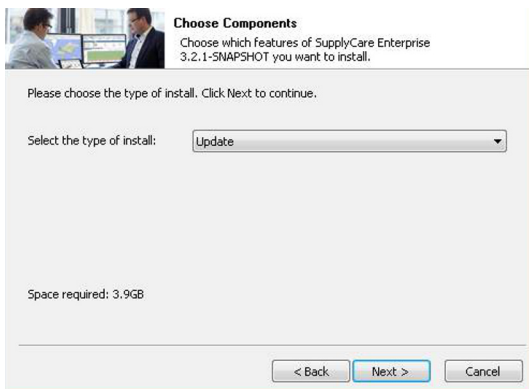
Choose Components
Choose which features of SupplyCare Enterprise 3.2.1-SNAPSHOT you want to install.

Please choose the type of install. Click Next to continue.

Select the type of install: Update

Space required: 3.9GB

< Back
Next >
Cancel